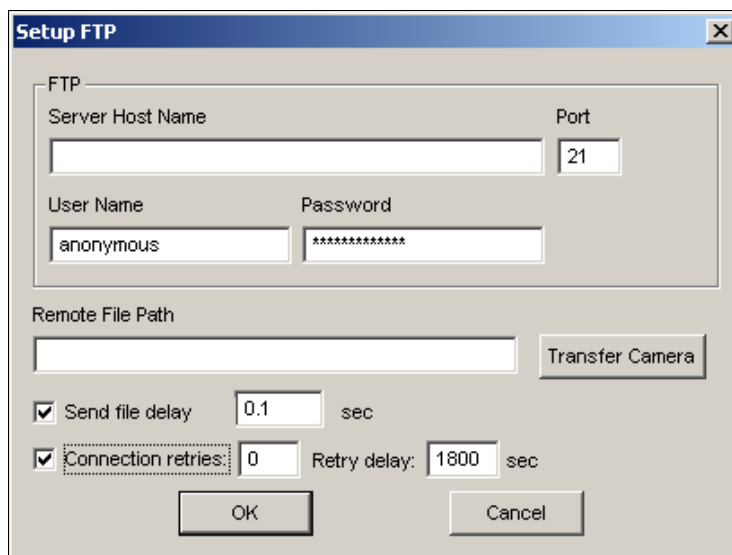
Setup FTP

X

FTP

Server Host Name

Port

21

User Name

Password

anonymous

**************

Remote File Path

Transfer Camera

Send file delay

0.1

sec

Connection retries:

0

Retry delay:

1800

sec

OK

Cancel